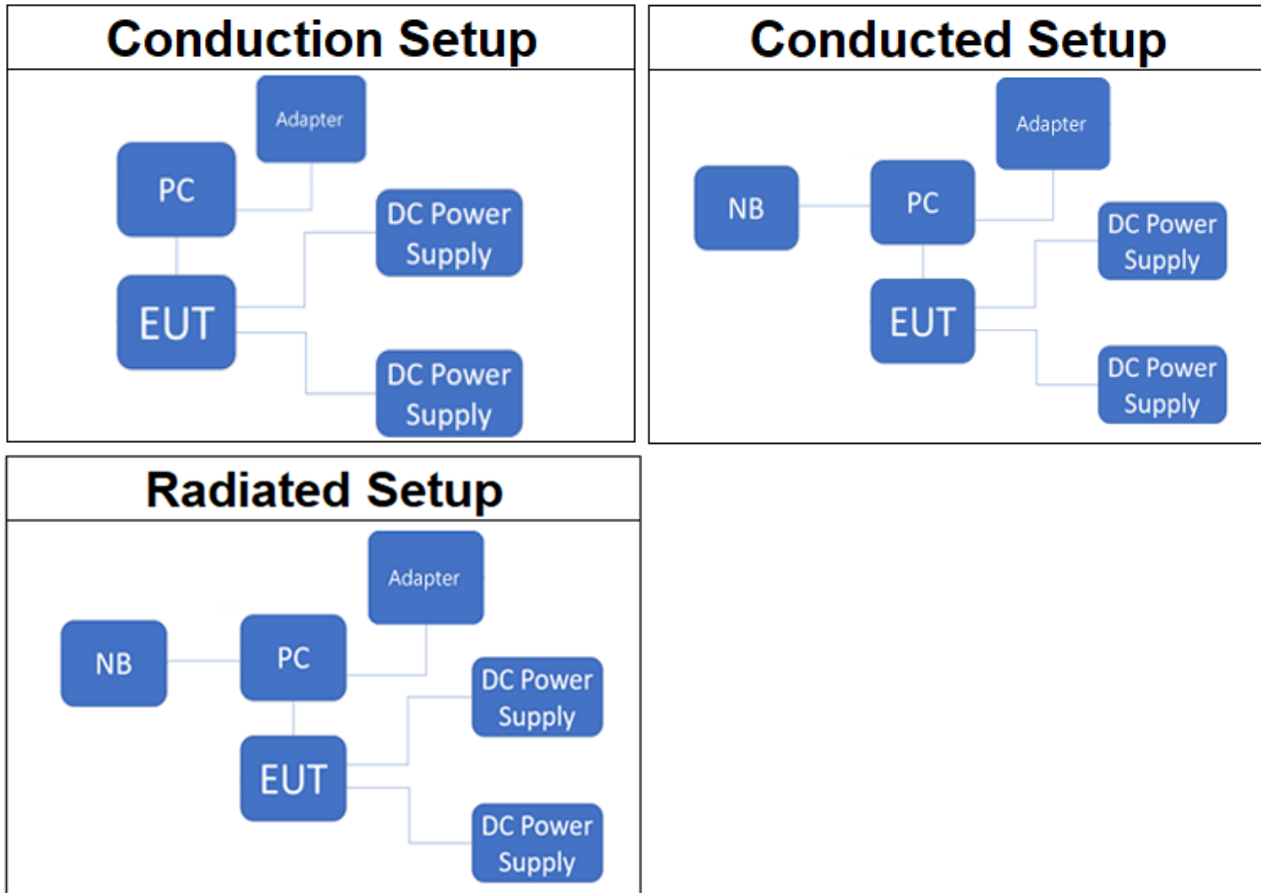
Conduction Setup

Adapter

PC

DC Power Supply

EUT

DC Power Supply

Conducted Setup

Adapter

NB

PC

DC Power Supply

EUT

DC Power Supply

Radiated Setup

Adapter

NB

PC

DC Power Supply

EUT

DC Power Supply